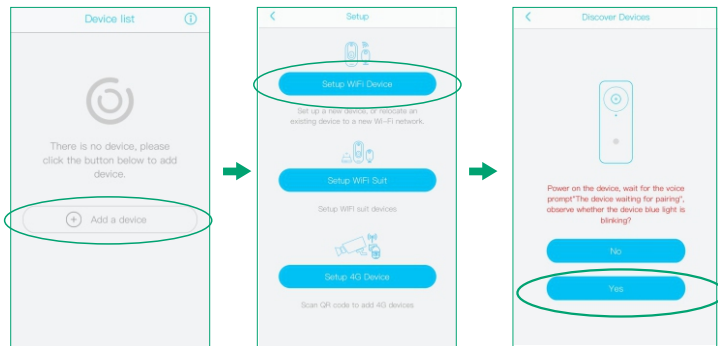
Device list

There is no device, please click the button below to add device.

Add a device

Setup

Setup WiFi Device

Set up a new device, or relocate an existing device to a new Wi-Fi network.

Setup WiFi Suit

Setup WiFi suit devices

Setup 4G Device

Scan QR code to add 4G devices

Discover Devices

Power on the device, wait for the voice prompt"The device waiting for pairing", observe whether the device blue light is blinking?

No

Yes